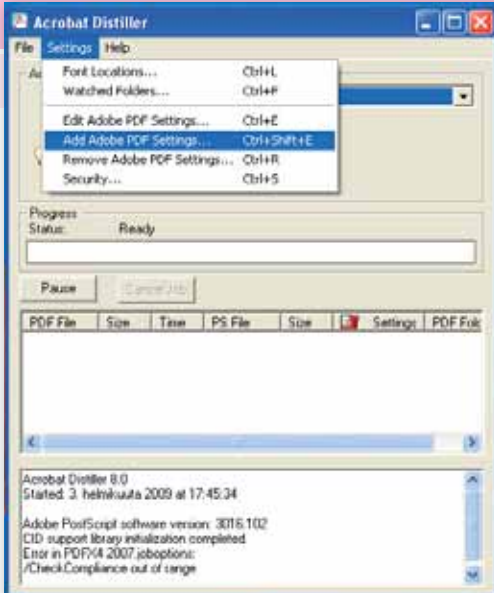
Acrobat Distiller

File Settings Help

Font Locations... Ctrl+L
Watched Folders... Ctrl+F
Edit Adobe PDF Settings... Ctrl+E
Add Adobe PDF Settings... Ctrl+Shift+E
Remove Adobe PDF Settings... Ctrl+R
Security... Ctrl+S

Progress
Status: Ready

Pause
Cancel Job

| PDF File | Size | Time | PS File | Size | | Settings | PDF Fol |
|---|---|---|---|---|---|---|---|

Acrobat Distiller 8.0
Started: 3. helmikuuta 2009 at 17:45:34

Adobe PostScript software version: 3016.102
CID support library initialization completed.
Error in PDFX4 2007.joboptions:
/CheckCompliance out of range